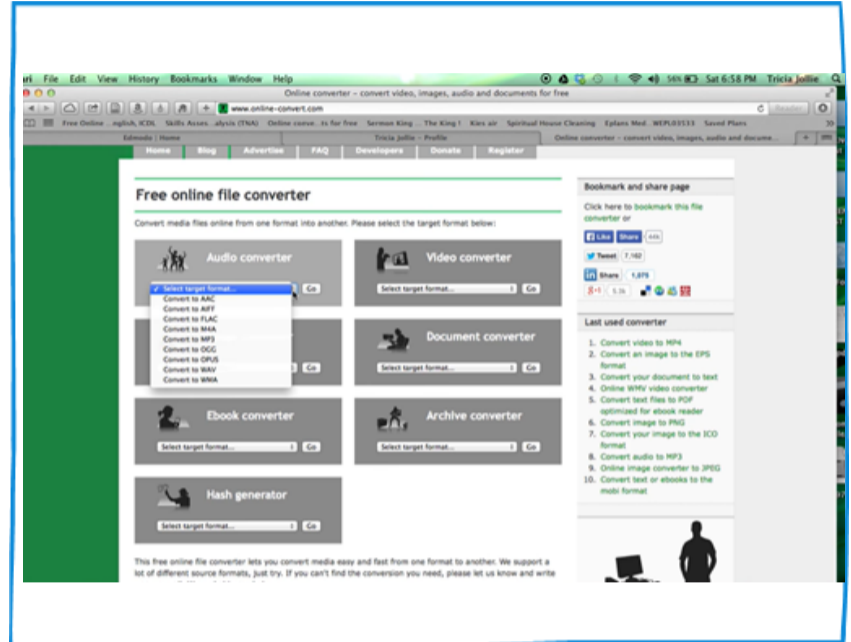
ari File Edit View History Bookmarks Window Help

Sat 6:58 PM Tricia Jollie

Online converter – convert video, images, audio and documents for free

www.online-convert.com

Reader

Free Online ...nglish, ICDL Skills Asses...alysis (TNA) Online conve...ts for free Sermon King ... The King ! Kies air Spiritual House Cleaning Eplans Med...WEPL03533 Saved Plans

Edmodo | Home

Tricia Jollie – Profile

Online converter – convert video, images, audio and docume...

Home Blog Advertise FAQ Developers Donate Register

Free online file converter

Convert media files online from one format into another. Please select the target format below:

Audio converter

Select target format...
Convert to AAC
Convert to AIFF
Convert to FLAC
Convert to M4A
Convert to MP3
Convert to OGG
Convert to OPUS
Convert to WAV
Convert to WMA

Go

Video converter

Select target format... Go

Go

Document converter

Select target format... Go

Ebook converter

Select target format... Go

Archive converter

Select target format... Go

Hash generator

Select target format... Go

This free online file converter lets you convert media easy and fast from one format to another. We support a lot of different source formats, just try. If you can't find the conversion you need, please let us know and write

Bookmark and share page

Click here to bookmark this file converter or

Like Share 44k

Tweet 7,162

Share 1,075

+1 5.3k

Last used converter

1. Convert video to MP4
2. Convert an image to the EPS format
3. Convert your document to text
4. Online WMV video converter
5. Convert text files to PDF optimized for ebook reader
6. Convert image to PNG
7. Convert your image to the ICO format
8. Convert audio to MP3
9. Online image converter to JPEG
10. Convert text or ebooks to the mobi format